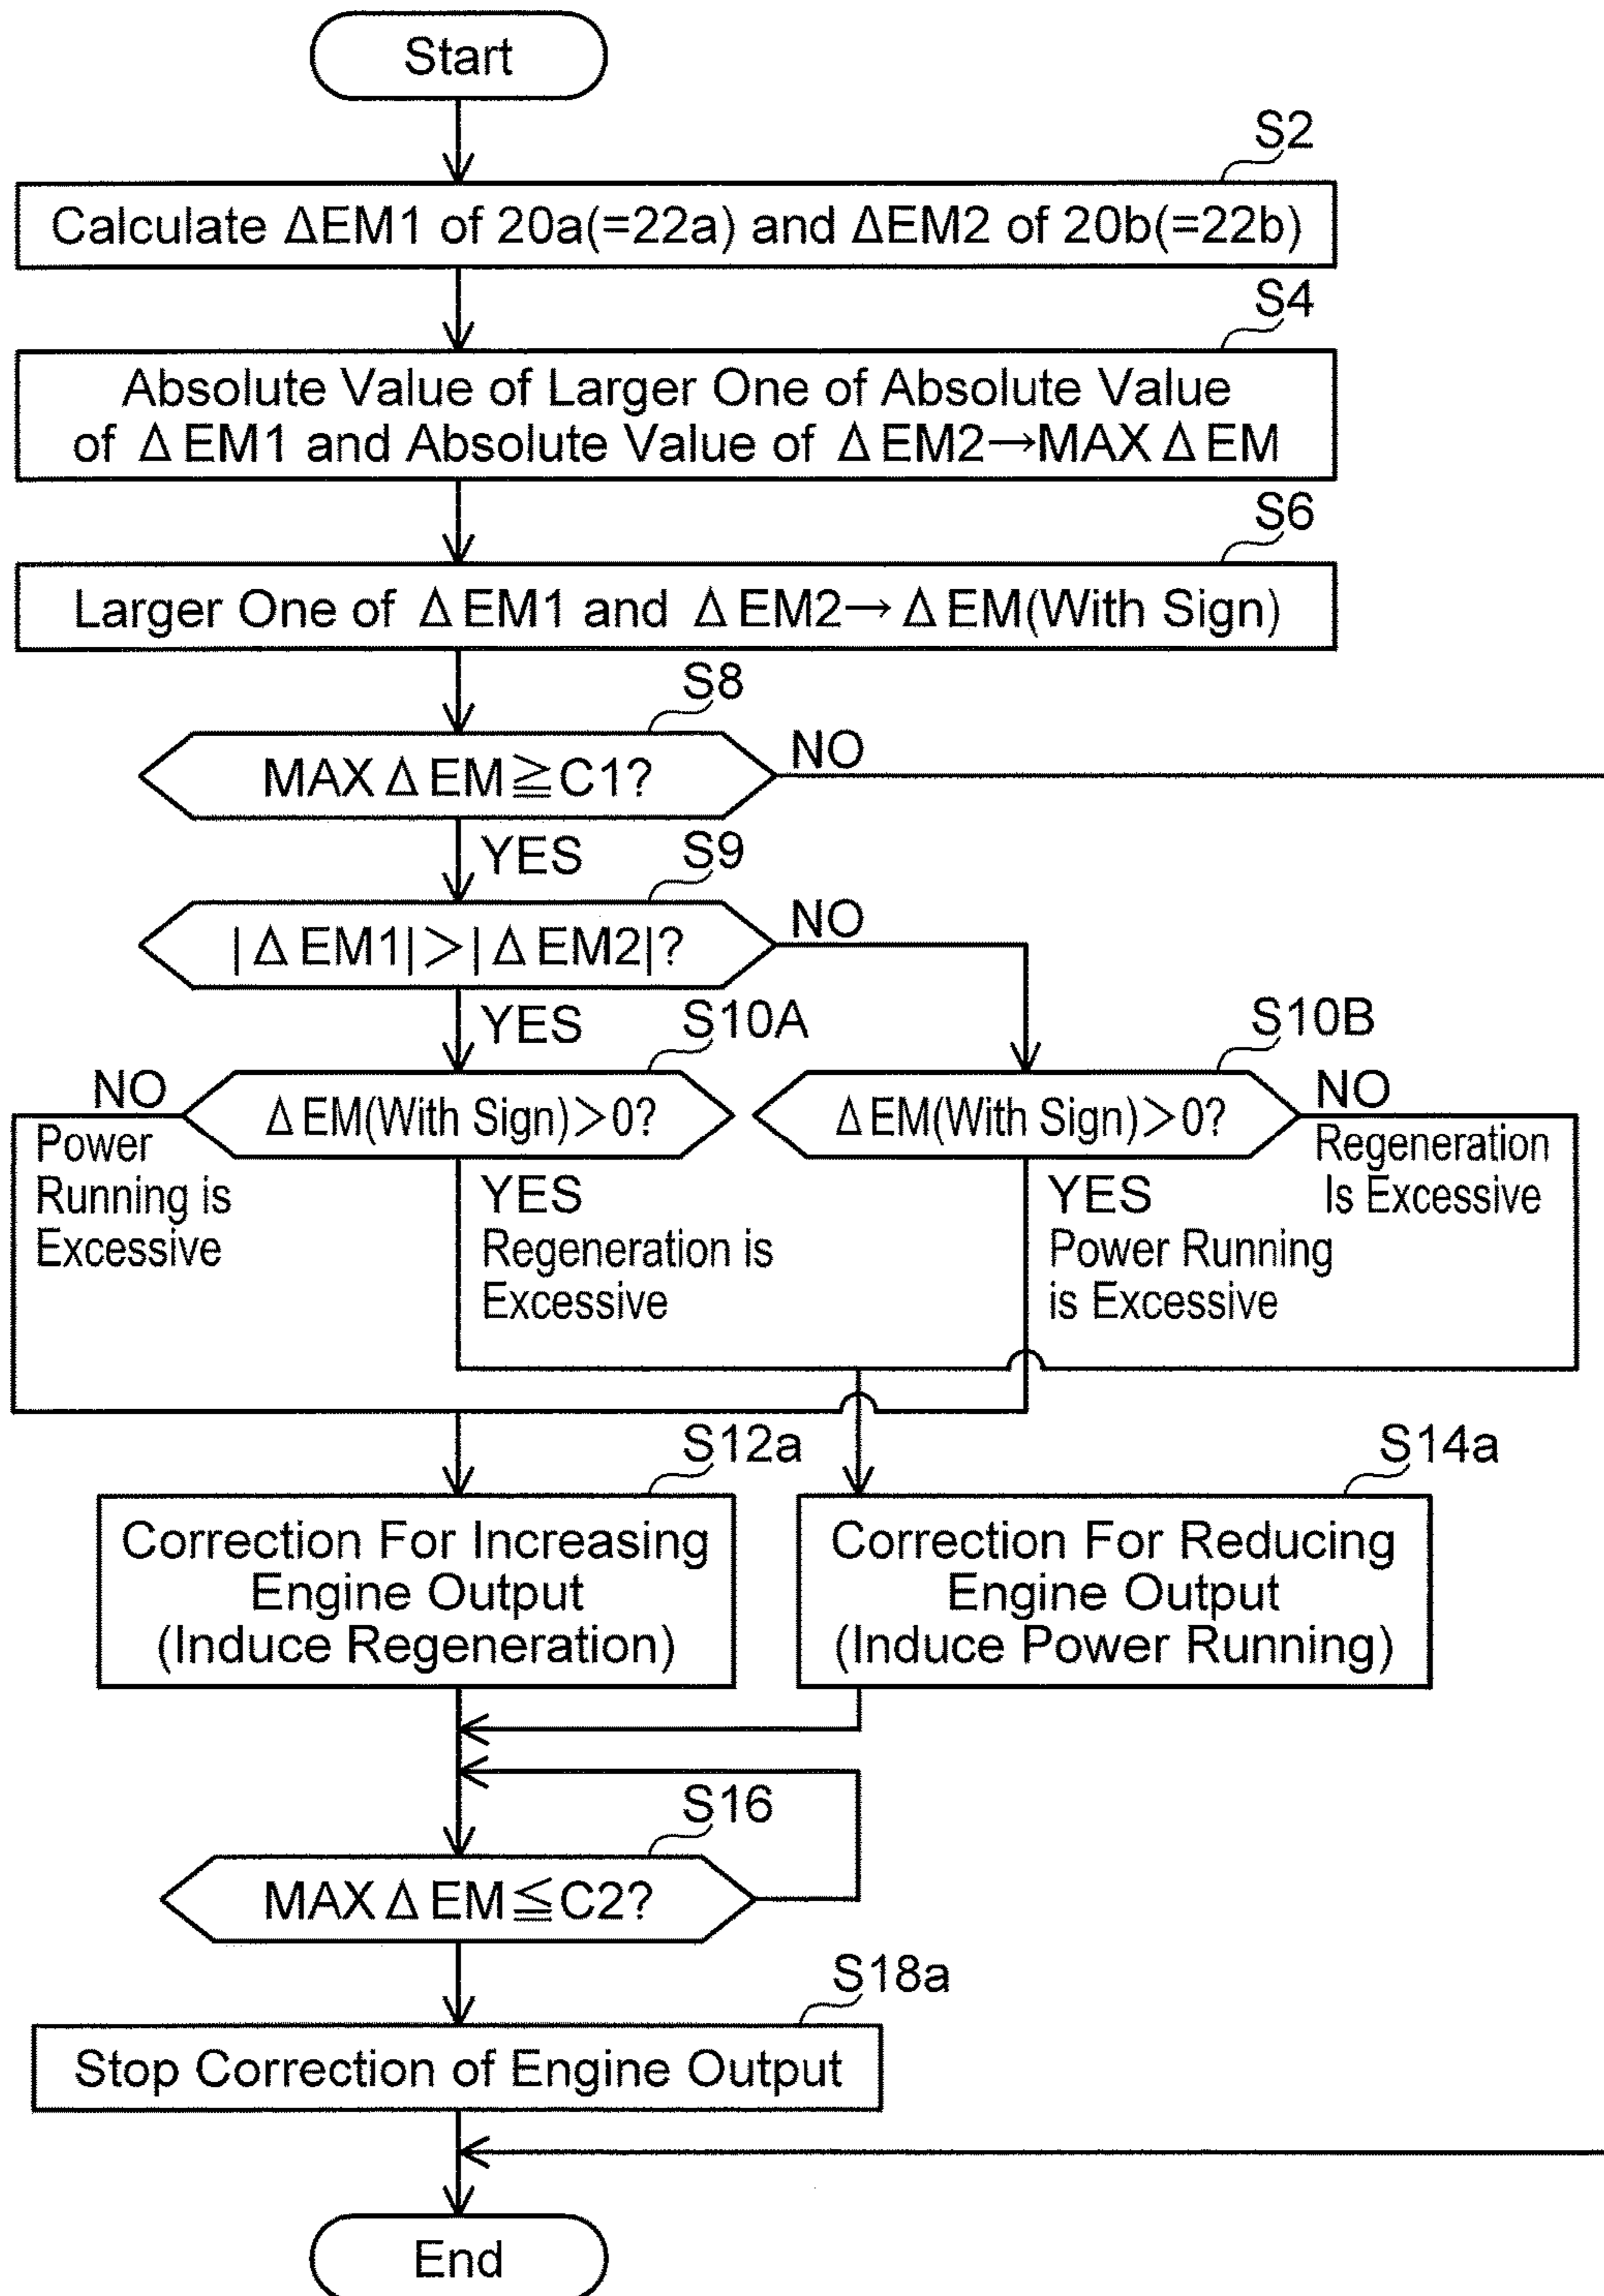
Start

S2

Calculate $\Delta$EM1 of 20a(=22a) and $\Delta$EM2 of 20b(=22b)

S4

Absolute Value of Larger One of Absolute Value of $\Delta$EM1 and Absolute Value of $\Delta$EM2$\rightarrow$MAX$\Delta$EM

S6

Larger One of $\Delta$EM1 and $\Delta$EM2$\rightarrow$$\Delta$EM(With Sign)

S8

MAX$\Delta$EM$\geqq$C1?

NO

YES

S9

$|\Delta$EM1$|>|\Delta$EM2$|$?

NO

YES

S10A

NO

$\Delta$EM(With Sign)$>$0?

Power Running is Excessive

YES

Regeneration is Excessive

S10B

$\Delta$EM(With Sign)$>$0?

NO

Regeneration Is Excessive

YES

Power Running is Excessive

S12a

Correction For Increasing Engine Output (Induce Regeneration)

S14a

Correction For Reducing Engine Output (Induce Power Running)

S16

MAX$\Delta$EM$\leqq$C2?

S18a

Stop Correction of Engine Output

End